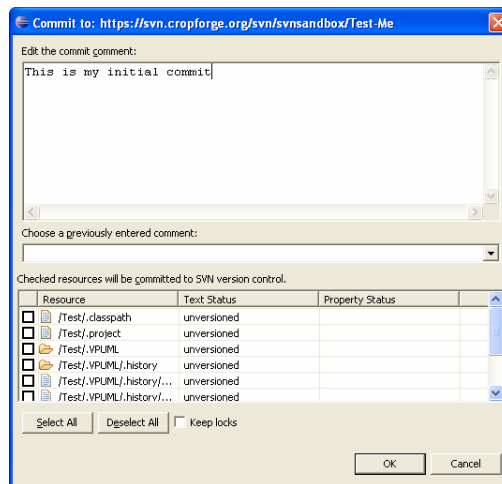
Commit to: https://svn.cropforge.org/svn/svnsandbox/Test-Me

Edit the commit comment:

This is my initial commit

Choose a previously entered comment:

Checked resources will be committed to SVN version control.

| Resource | Text Status | Property Status |
|---|---|---|
| /Test/.classpath | unversioned | |
| /Test/.project | unversioned | |
| /Test/.VPUML | unversioned | |
| /Test/.VPUML/.history | unversioned | |
| /Test/.VPUML/.history/... | unversioned | |
| /Test/.VPUML/.history/... | unversioned | |

Select All Deselect All Keep locks

OK Cancel